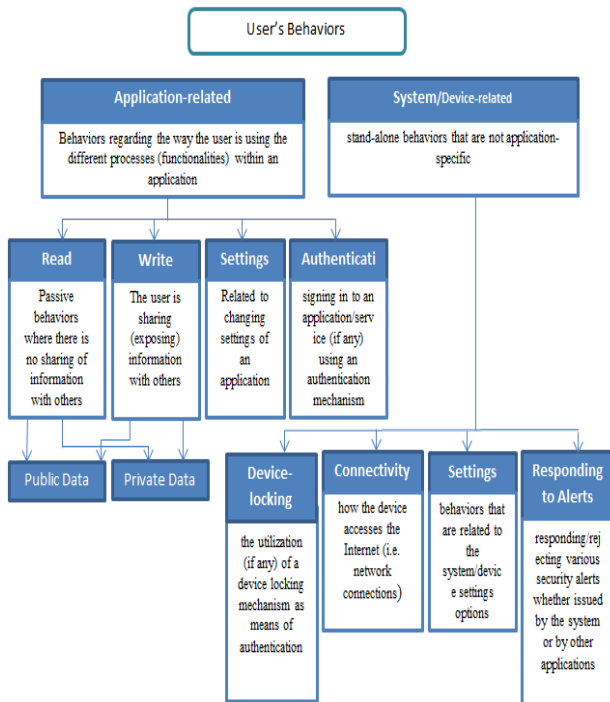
User's Behaviors

Application-related

Behaviors regarding the way the user is using the different processes (functionalities) within an application

System/Device-related

stand-alone behaviors that are not application-specific

Read

Passive behaviors where there is no sharing of information with others

Write

The user is sharing (exposing) information with others

Settings

Related to changing settings of an application

Authenticati

signing in to an application/service (if any) using an authentication mechanism

Public Data

Private Data

Device-locking

the utilization (if any) of a device locking mechanism as means of authentication

Connectivity

how the device accesses the Internet (i.e. network connections)

Settings

behaviors that are related to the system/device settings options

Responding to Alerts

responding/rejecting various security alerts whether issued by the system or by other applications